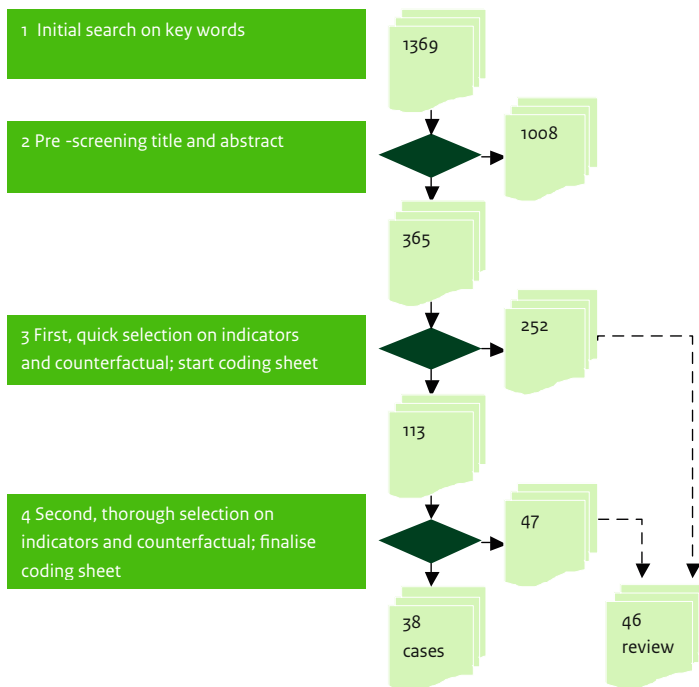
1 Initial search on key words

1369

2 Pre -screening title and abstract

1008

365

3 First, quick selection on indicators and counterfactual; start coding sheet

252

113

4 Second, thorough selection on indicators and counterfactual; finalise coding sheet

47

38
cases

46
review